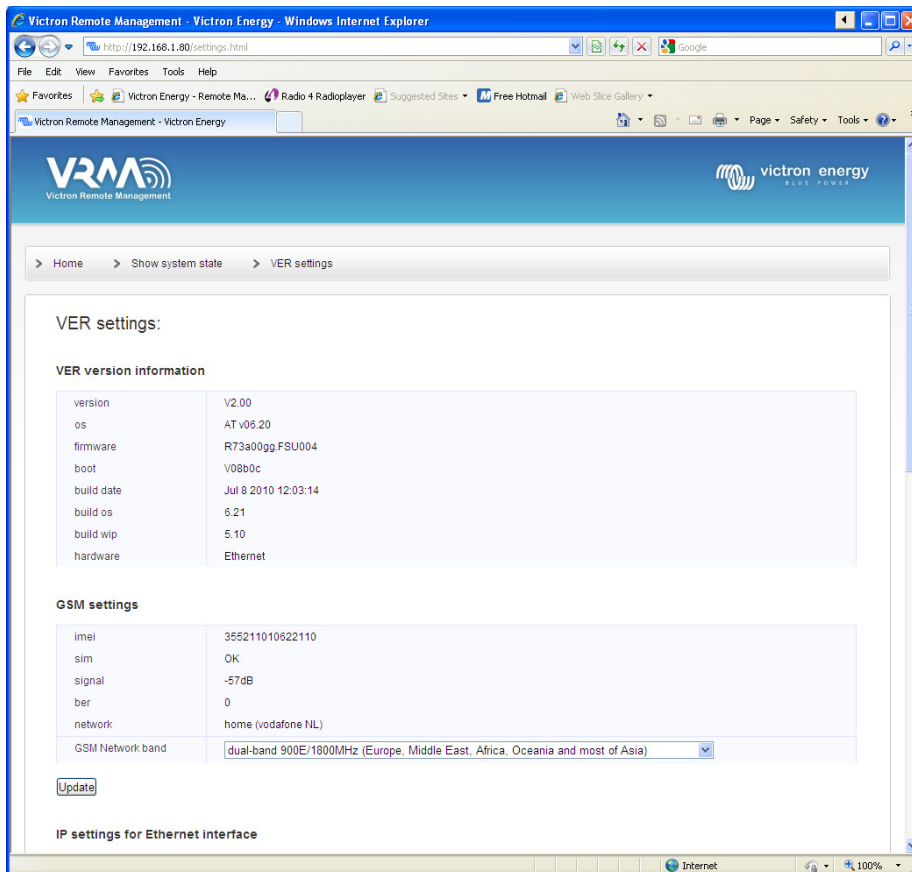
Victron Remote Management - Victron Energy - Windows Internet Explorer

http://192.168.1.80/settings.html

Google

File Edit View Favorites Tools Help

Favorites | Victron Energy - Remote Ma... Radio 4 Radioplayer Suggested Sites ▾ Free Hotmail Web Slice Gallery ▾

Victron Remote Management - Victron Energy

Page ▾ Safety ▾ Tools ▾

VRM
Victron Remote Management

victron energy
BLUE POWER

> Home > Show system state > VER settings

VER settings:

VER version information

| version | V2.00 |
|---|---|
| os | AT v06.20 |
| firmware | R73a00gg.FSU004 |
| boot | V08b0c |
| build date | Jul 8 2010 12:03:14 |
| build os | 6.21 |
| build wip | 5.10 |
| hardware | Ethernet |

GSM settings

| imei | 355211010622110 |
|---|---|
| sim | OK |
| signal | -57dB |
| ber | 0 |
| network | home (vodafone NL) |
| GSM Network band | dual-band 900E/1800MHz (Europe, Middle East, Africa, Oceania and most of Asia) |

Update

IP settings for Ethernet interface

Internet 100%